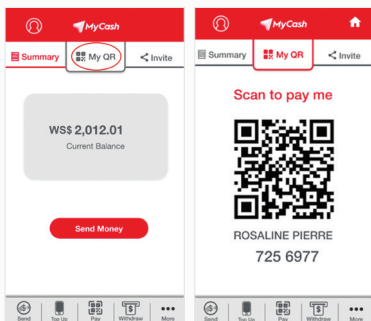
MyCash

Summary
My QR
Invite

WS$ 2,012.01
Current Balance

Send Money

Send
Top Up
Pay
Withdraw
More

MyCash

Summary
My QR
Invite

Scan to pay me

ROSALINE PIERRE
725 6977

Send
Top Up
Pay
Withdraw
More